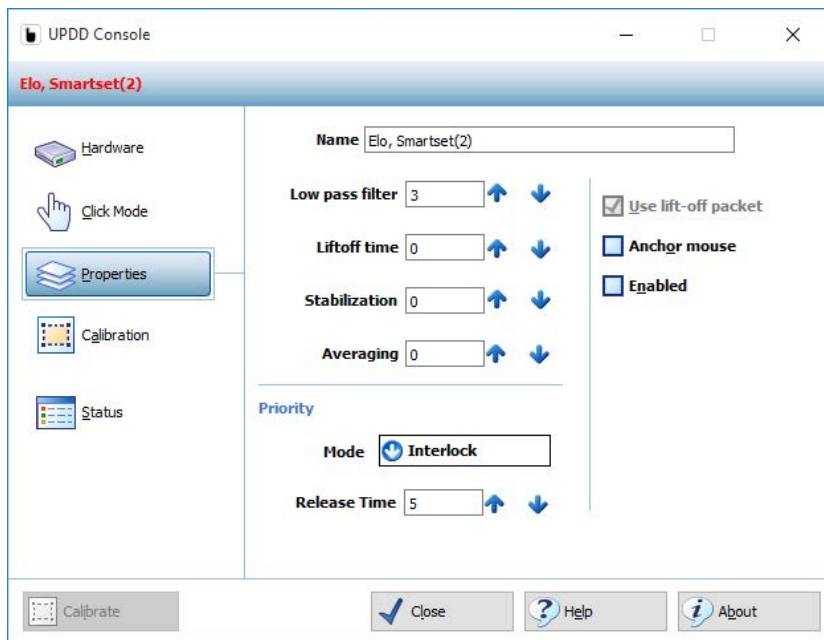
UPDD Console

Elo, Smartset(2)

Hardware

Click Mode

Properties

Calibration

Status

Name Elo, Smartset(2)

Low pass filter 3

Liftoff time 0

Stabilization 0

Averaging 0

Use lift-off packet

Anchor mouse

Enabled

Priority

Mode Interlock

Release Time 5

Calibrate

Close

Help

About